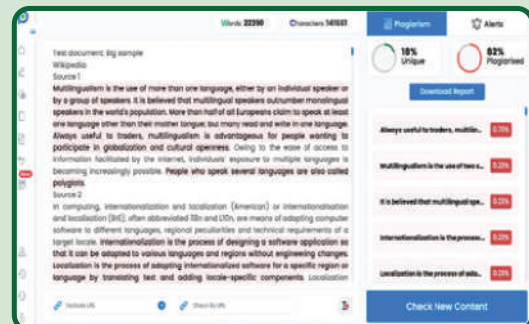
Words: 22390 Characters: 141561 Plagiarism Alerts

Test document: Big sample
Wikipedia
Source 1
Multilingualism is the use of more than one language, either by an individual speaker or by a group of speakers. It is believed that multilingual speakers outnumber monolingual speakers in the world's population. More than half of all Europeans claim to speak at least one language other than their mother tongue; but many read and write in one language. Always useful to traders, multilingualism is advantageous for people wanting to participate in globalization and cultural openness. Owing to the ease of access to information facilitated by the Internet, individuals' exposure to multiple languages is becoming increasingly possible. People who speak several languages are also called polyglots.
Source 2
In computing, internationalization and localization (American) or internationalisation and localisation (BrE), often abbreviated i18n and L10n, are means of adapting computer software to different languages, regional peculiarities and technical requirements of a target locale. Internationalization is the process of designing a software application so that it can be adapted to various languages and regions without engineering changes. Localization is the process of adapting internationalized software for a specific region or language by translating text and adding locale-specific components. Localization

Exclude URL Check By URL

18% Unique
82% Plagiarised

Download Report

Always useful to traders, multilin... 0.21%
Multilingualism is the use of two o... 0.21%
It is believed that multilingual spe... 0.21%
Internationalization is the proce... 0.21%
Localization is the process of ada... 0.21%

Check New Content